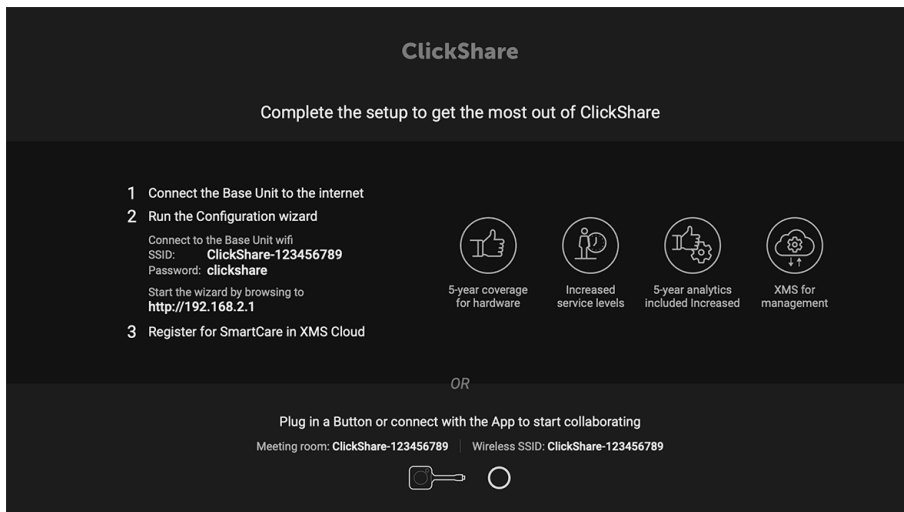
ClickShare

Complete the setup to get the most out of ClickShare

1 Connect the Base Unit to the internet
2 Run the Configuration wizard
Connect to the Base Unit wifi
SSID: ClickShare-123456789
Password: clickshare
Start the wizard by browsing to
http://192.168.2.1
3 Register for SmartCare in XMS Cloud

5-year coverage for hardware

Increased service levels

5-year analytics included Increased

XMS for management

OR

Plug in a Button or connect with the App to start collaborating

Meeting room: ClickShare-123456789 | Wireless SSID: ClickShare-123456789